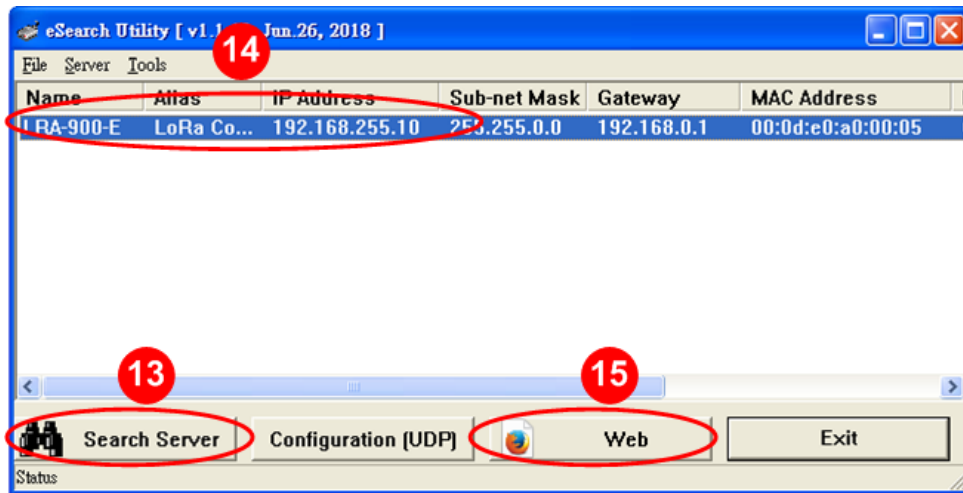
eSearch Utility [ v1.1 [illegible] Jun.26, 2018 ]

14

File Server Tools

| Name | Alias | IP Address | Sub-net Mask | Gateway | MAC Address |
|---|---|---|---|---|---|
| LRA-900-E | LoRa Co... | 192.168.255.10 | 255.255.0.0 | 192.168.0.1 | 00:0d:e0:a0:00:05 |

13

15

Search Server

Configuration (UDP)

Web

Exit

Status